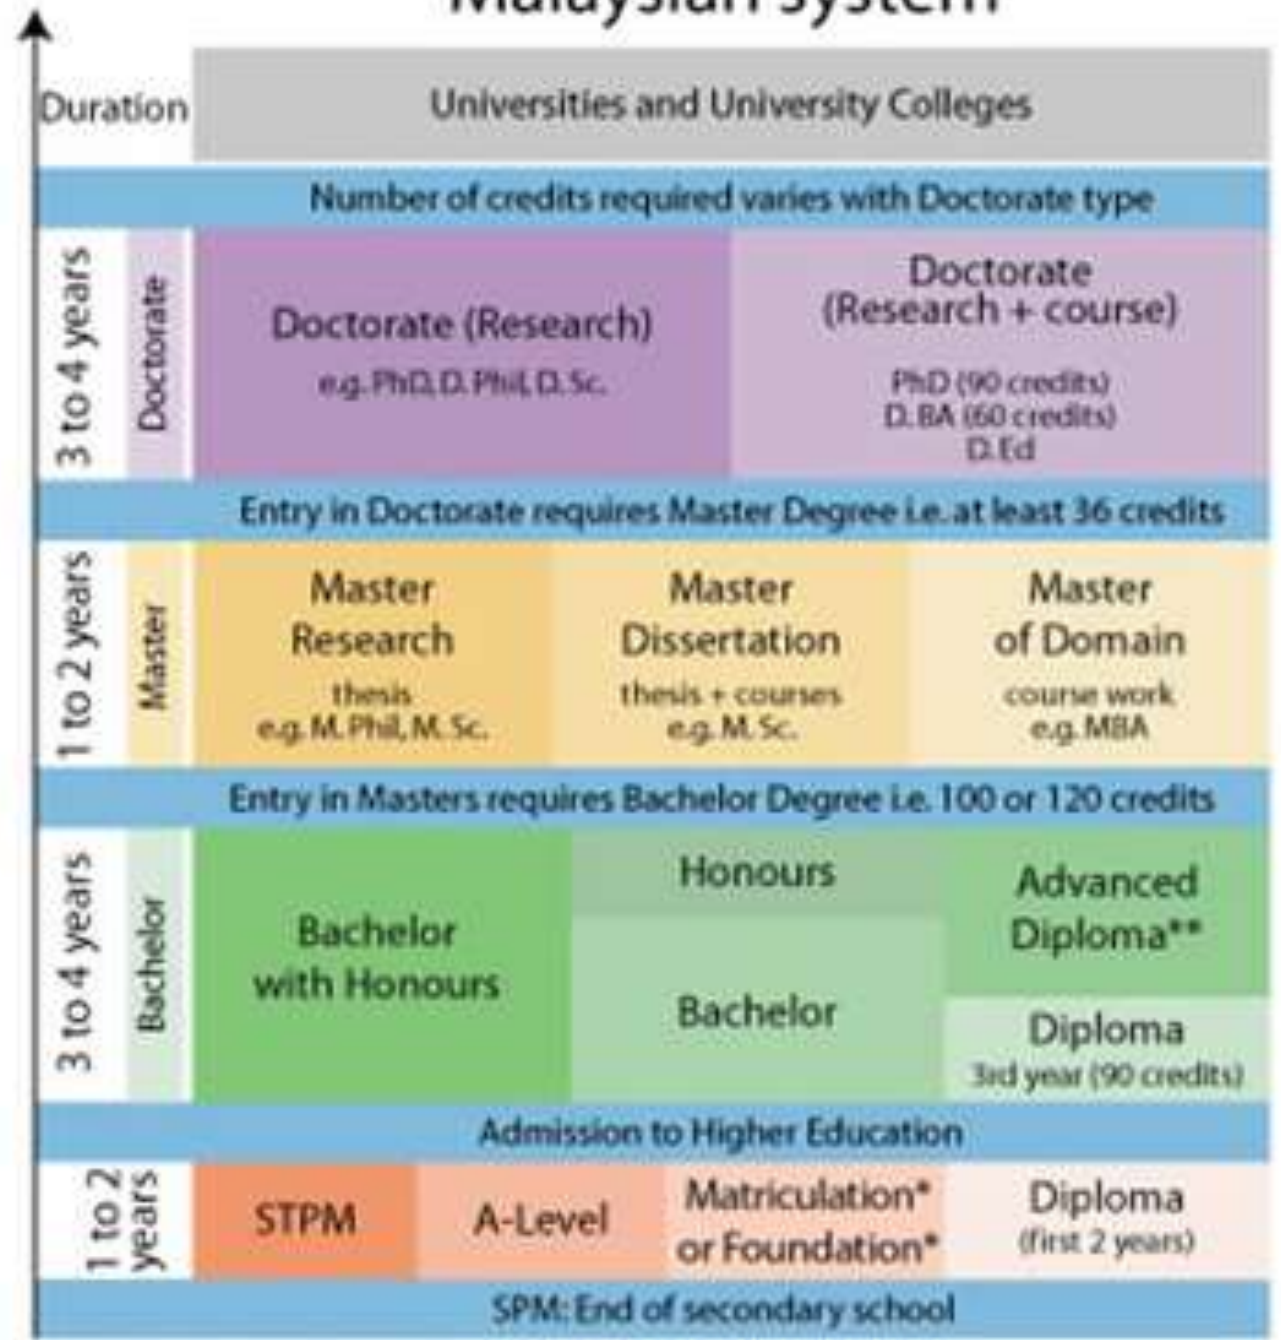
Malaysian System

Duration

Universities and University Colleges

Number of credits required varies with Doctorate type

3 to 4 years

Doctorate

Doctorate (Research)
e.g. PhD, D. Phil, D. Sc.

Doctorate (Research + course)
PhD (90 credits)
D. BA (60 credits)
D. Ed

Entry in Doctorate requires Master Degree i.e. at least 36 credits

1 to 2 years

Master

Master Research
thesis
e.g. M. Phil, M. Sc.

Master Dissertation
thesis + courses
e.g. M. Sc.

Master of Domain
course work
e.g. MBA

Entry in Masters requires Bachelor Degree i.e. 100 or 120 credits

3 to 4 years

Bachelor

Bachelor with Honours

Honours

Bachelor

Advanced Diploma**

Diploma
3rd year (90 credits)

Admission to Higher Education

1 to 2 years

STPM

A-Level

Matriculation* or Foundation*

Diploma
(first 2 years)

SPM: End of secondary school